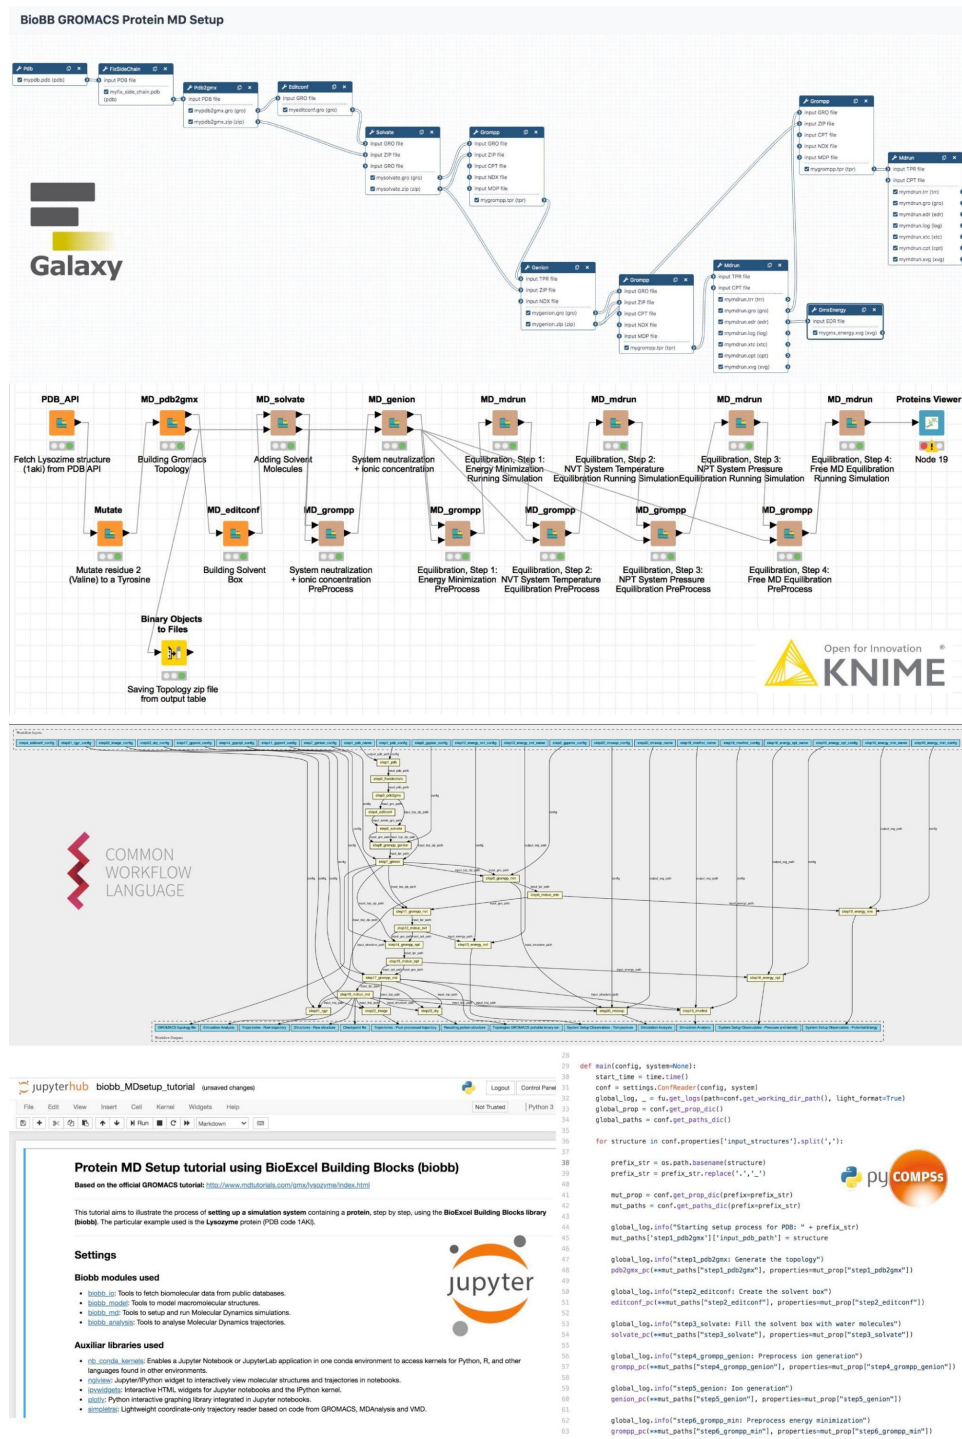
BioBB GROMACS Protein MD Setup

Pdb
mypdb.pdb (pdb)

FixSideChain
input PDB file
myfix_side_chain.pdb (pdb)

Pdb2gmx
input PDB file
mypdb2gmx.gro (gro)
mypdb2gmx.zip (zip)

Editconf
input GRO file
myeditconf.gro (gro)

Solvate
input GRO file
input ZIP file
input GRO file
mysolvate.gro (gro)
mysolvate.zip (zip)

Grompp
input GRO file
input ZIP file
input CPT file
input NDX file
input MDP file
mygrompp.tpr (tpr)

Genion
input TPR file
input ZIP file
input NDX file
mygenion.gro (gro)
mygenion.zip (zip)

Grompp
input GRO file
input ZIP file
input CPT file
input NDX file
input MDP file
mygrompp.tpr (tpr)

Mdrun
input TPR file
input CPT file
mymdrun.trr (trr)
mymdrun.gro (gro)
mymdrun.edr (edr)
mymdrun.log (log)
mymdrun.xtc (xtc)
mymdrun.cpt (cpt)
mymdrun.xvg (xvg)

GmxEnergy
input EDR file
mygmx_energy.xvg (xvg)

Grompp
input GRO file
input ZIP file
input CPT file
input NDX file
input MDP file
mygrompp.tpr (tpr)

Mdrun
input TPR file
input CPT file
mymdrun.trr (trr)
mymdrun.gro (gro)
mymdrun.edr (edr)
mymdrun.log (log)
mymdrun.xtc (xtc)
mymdrun.cpt (cpt)
mymdrun.xvg (xvg)

Galaxy

PDB_API
Fetch Lysozyme structure (1aki) from PDB API

MD_pdb2gmx
Building Gromacs Topology

MD_solvate
Adding Solvent Molecules

MD_genion
System neutralization + ionic concentration

MD_mdrun
Equilibration, Step 1: Energy Minimization Running Simulation

MD_mdrun
Equilibration, Step 2: NVT System Temperature Equilibration Running Simulation

MD_mdrun
Equilibration, Step 3: NPT System Pressure Equilibration Running Simulation

MD_mdrun
Equilibration, Step 4: Free MD Equilibration Running Simulation

Proteins Viewer
Node 19

Mutate
Mutate residue 2 (Valine) to a Tyrosine

MD_editconf
Building Solvent Box

MD_grompp
System neutralization + ionic concentration PreProcess

MD_grompp
Equilibration, Step 1: Energy Minimization PreProcess

MD_grompp
Equilibration, Step 2: NVT System Temperature Equilibration PreProcess

MD_grompp
Equilibration, Step 3: NPT System Pressure Equilibration PreProcess

MD_grompp
Equilibration, Step 4: Free MD Equilibration PreProcess

Binary Objects to Files
Saving Topology zip file from output table

Open for Innovation
KNIME

COMMON WORKFLOW LANGUAGE

jupyterhub biobb_MDsetup_tutorial (unsaved changes)
Logout Control Panel
File Edit View Insert Cell Kernel Widgets Help
Not Trusted Python 3
Run Markdown

Protein MD Setup tutorial using BioExcel Building Blocks (biobb)

Based on the official GROMACS tutorial: http://www.mdtutorials.com/gmx/lysozyme/index.html

This tutorial aims to illustrate the process of setting up a simulation system containing a protein, step by step, using the BioExcel Building Blocks library (biobb). The particular example used is the Lysozyme protein (PDB code 1AKI).

Settings

Biobb modules used

- biobb_io: Tools to fetch biomolecular data from public databases.
- biobb_model: Tools to model macromolecular structures.
- biobb_md: Tools to setup and run Molecular Dynamics simulations.
- biobb_analysis: Tools to analyse Molecular Dynamics trajectories.

jupyter

Auxiliar libraries used

- nb_conda_kernels: Enables a Jupyter Notebook or JupyterLab application in one conda environment to access kernels for Python, R, and other languages found in other environments.
- nglview: Jupyter/IPython widget to interactively view molecular structures and trajectories in notebooks.
- ipywidgets: Interactive HTML widgets for Jupyter notebooks and the IPython kernel.
- plotly: Python interactive graphing library integrated in Jupyter notebooks.
- simpletraj: Lightweight coordinate-only trajectory reader based on code from GROMACS, MDAnalysis and VMD.

28
29 def main(config, system=None):
30     start_time = time.time()
31     conf = settings.ConfReader(config, system)
32     global_log, _ = fu.get_logs(path=conf.get_working_dir_path(), light_format=True)
33     global_prop = conf.get_prop_dic()
34     global_paths = conf.get_paths_dic()
35
36     for structure in conf.properties['input_structures'].split(','):
37
38         prefix_str = os.path.basename(structure)
39         prefix_str = prefix_str.replace('.','_')
40
41         mut_prop = conf.get_prop_dic(prefix=prefix_str)
42         mut_paths = conf.get_paths_dic(prefix=prefix_str)
43
44         global_log.info("Starting setup process for PDB: " + prefix_str)
45         mut_paths['step1_pdb2gmx']['input_pdb_path'] = structure
46
47         global_log.info("step1_pdb2gmx: Generate the topology")
48         pdb2gmx_pc(**mut_paths["step1_pdb2gmx"], properties=mut_prop["step1_pdb2gmx"])
49
50         global_log.info("step2_editconf: Create the solvent box")
51         editconf_pc(**mut_paths["step2_editconf"], properties=mut_prop["step2_editconf"])
52
53         global_log.info("step3_solvate: Fill the solvent box with water molecules")
54         solvate_pc(**mut_paths["step3_solvate"], properties=mut_prop["step3_solvate"])
55
56         global_log.info("step4_grompp_genion: Preprocess ion generation")
57         grompp_pc(**mut_paths["step4_grompp_genion"], properties=mut_prop["step4_grompp_genion"])
58
59         global_log.info("step5_genion: Ion generation")
60         genion_pc(**mut_paths["step5_genion"], properties=mut_prop["step5_genion"])
61
62         global_log.info("step6_grompp_min: Preprocess energy minimization")
63         grompp_pc(**mut_paths["step6_grompp_min"], properties=mut_prop["step6_grompp_min"])

py COMPSs